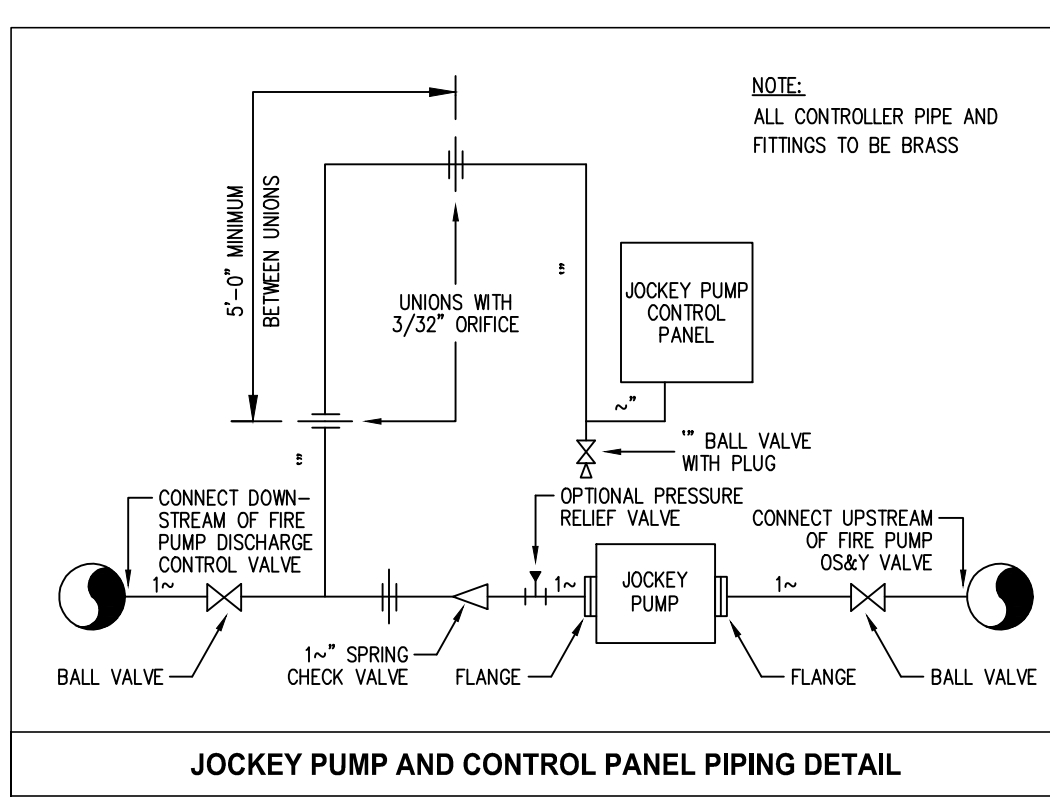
NOTE:
ALL CONTROLLER PIPE AND FITTINGS TO BE BRASS

5'-0" MINIMUM BETWEEN UNIONS

UNIONS WITH 3/32" ORIFICE

JOCKEY PUMP CONTROL PANEL

~"

'" BALL VALVE WITH PLUG

CONNECT DOWN-STREAM OF FIRE PUMP DISCHARGE CONTROL VALVE

OPTIONAL PRESSURE RELIEF VALVE

CONNECT UPSTREAM OF FIRE PUMP OS&Y VALVE

1~

1~

JOCKEY PUMP

1~

BALL VALVE

1~" SPRING CHECK VALVE

FLANGE

FLANGE

BALL VALVE

JOCKEY PUMP AND CONTROL PANEL PIPING DETAIL